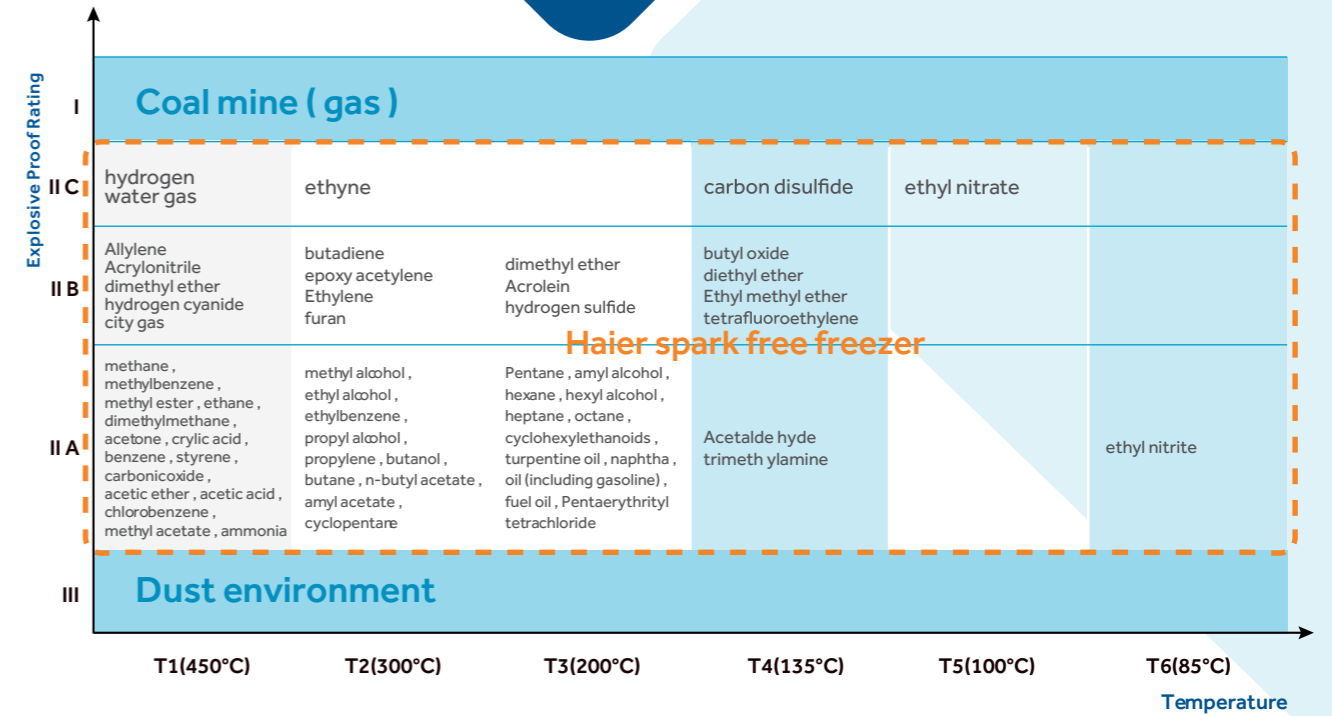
Explosive Proof Rating

| | T1(450°C) | T2(300°C) | T3(200°C) | T4(135°C) | T5(100°C) | T6(85°C) |
|---|---|---|---|---|---|---|
| I | Coal mine ( gas ) | | | | | |
| II C | hydrogen water gas | ethyne | | carbon disulfide | ethyl nitrate | |
| II B | Allylene Acrylonitrile dimethyl ether hydrogen cyanide city gas | butadiene epoxy acetylene Ethylene furan | dimethyl ether Acrolein hydrogen sulfide | butyl oxide diethyl ether Ethyl methyl ether tetrafluoroethylene | | |
| II A | methane , methylbenzene , methyl ester , ethane , dimethylmethane , acetone , crylic acid , benzene , styrene , carbonicoxide , acetic ether , acetic acid , chlorobenzene , methyl acetate , ammonia | methyl alcohol , ethyl alcohol , ethylbenzene , propyl alcohol , propylene , butanol , butane , n-butyl acetate , amyl acetate , cyclopentane | Pentane , amyl alcohol , hexane , hexyl alcohol , heptane , octane , cyclohexylethanoids , turpentine oil , naphtha , oil (including gasoline) , fuel oil , Pentaerythrityl tetrachloride | Acetalde hyde trimeth ylamine | | ethyl nitrite |
| III | Dust environment | | | | | |

Haier spark free freezer

Temperature